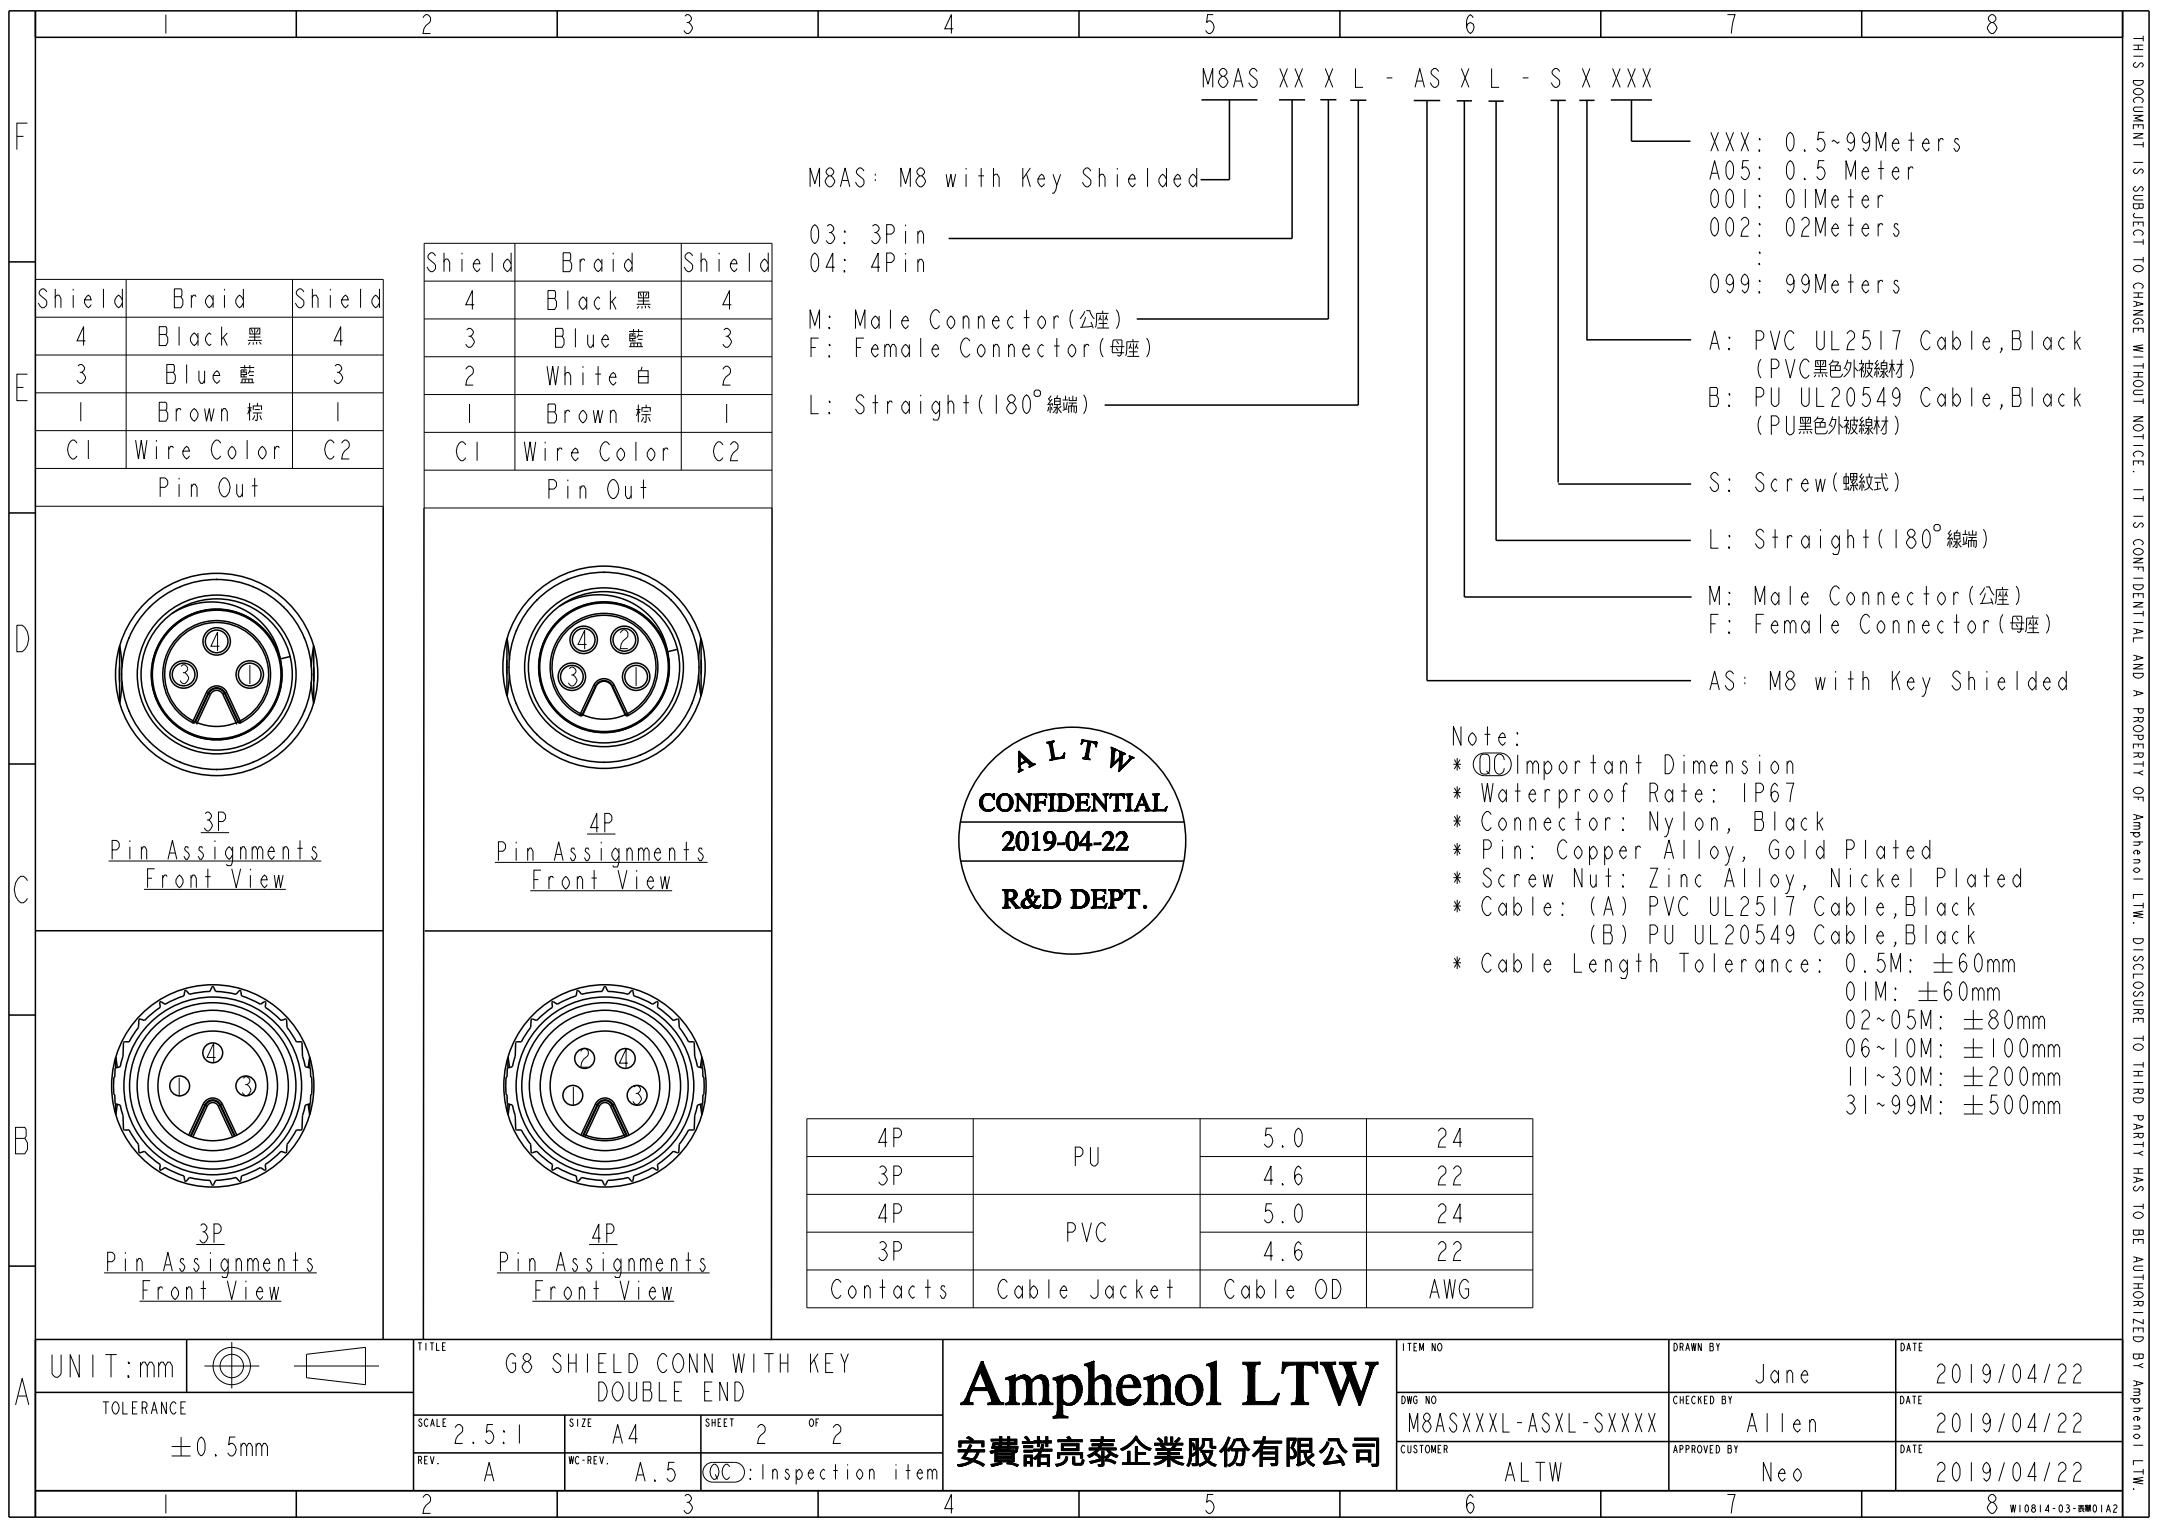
1 2 3 4 5 6 7 8

F

E

D

C

B

A

M8AS XX X L - AS X L - S X XXX

M8AS: M8 with Key Shielded

03: 3Pin
04: 4Pin

M: Male Connector(公座)
F: Female Connector(母座)

L: Straight(180°線端)

XXX: 0.5~99Meters
A05: 0.5 Meter
001: 01Meter
002: 02Meters
:
099: 99Meters

A: PVC UL2517 Cable,Black
(PVC黑色外被線材)
B: PU UL20549 Cable,Black
(PU黑色外被線材)

S: Screw(螺紋式)

L: Straight(180°線端)

M: Male Connector(公座)
F: Female Connector(母座)

AS: M8 with Key Shielded

| Shield | Braid | Shield |
|---|---|---|
| 4 | Black 黑 | 4 |
| 3 | Blue 藍 | 3 |
| 1 | Brown 棕 | 1 |
| C1 | Wire Color | C2 |
| Pin Out | | |

| Shield | Braid | Shield |
|---|---|---|
| 4 | Black 黑 | 4 |
| 3 | Blue 藍 | 3 |
| 2 | White 白 | 2 |
| 1 | Brown 棕 | 1 |
| C1 | Wire Color | C2 |
| Pin Out | | |

4 3 1

3P
Pin Assignments
Front View

4 2 3 1

4P
Pin Assignments
Front View

4 1 3

3P
Pin Assignments
Front View

2 4 1 3

4P
Pin Assignments
Front View

ALTW
CONFIDENTIAL
2019-04-22
R&D DEPT.

Note:
* QC Important Dimension
* Waterproof Rate: IP67
* Connector: Nylon, Black
* Pin: Copper Alloy, Gold Plated
* Screw Nut: Zinc Alloy, Nickel Plated
* Cable: (A) PVC UL2517 Cable,Black
(B) PU UL20549 Cable,Black
* Cable Length Tolerance: 0.5M: ±60mm
01M: ±60mm
02~05M: ±80mm
06~10M: ±100mm
11~30M: ±200mm
31~99M: ±500mm

| 4P | PU | 5.0 | 24 |
|---|---|---|---|
| 3P | | 4.6 | 22 |
| 4P | PVC | 5.0 | 24 |
| 3P | | 4.6 | 22 |
| Contacts | Cable Jacket | Cable OD | AWG |

UNIT:mm
TOLERANCE
±0.5mm
TITLE
G8 SHIELD CONN WITH KEY
DOUBLE END
SCALE 2.5:1
SIZE A4
SHEET 2 OF 2
REV. A
WC-REV. A.5
QC:Inspection item
Amphenol LTW
安費諾亮泰企業股份有限公司
ITEM NO
DWG NO
M8ASXXXL-ASXL-SXXXX
CUSTOMER
ALTW
DRAWN BY
Jane
CHECKED BY
Allen
APPROVED BY
Neo
DATE
2019/04/22
DATE
2019/04/22
DATE
2019/04/22

W10814-03-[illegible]01A2

THIS DOCUMENT IS SUBJECT TO CHANGE WITHOUT NOTICE. IT IS CONFIDENTIAL AND A PROPERTY OF Amphenol LTW. DISCLOSURE TO THIRD PARTY HAS TO BE AUTHORIZED BY Amphenol LTW.